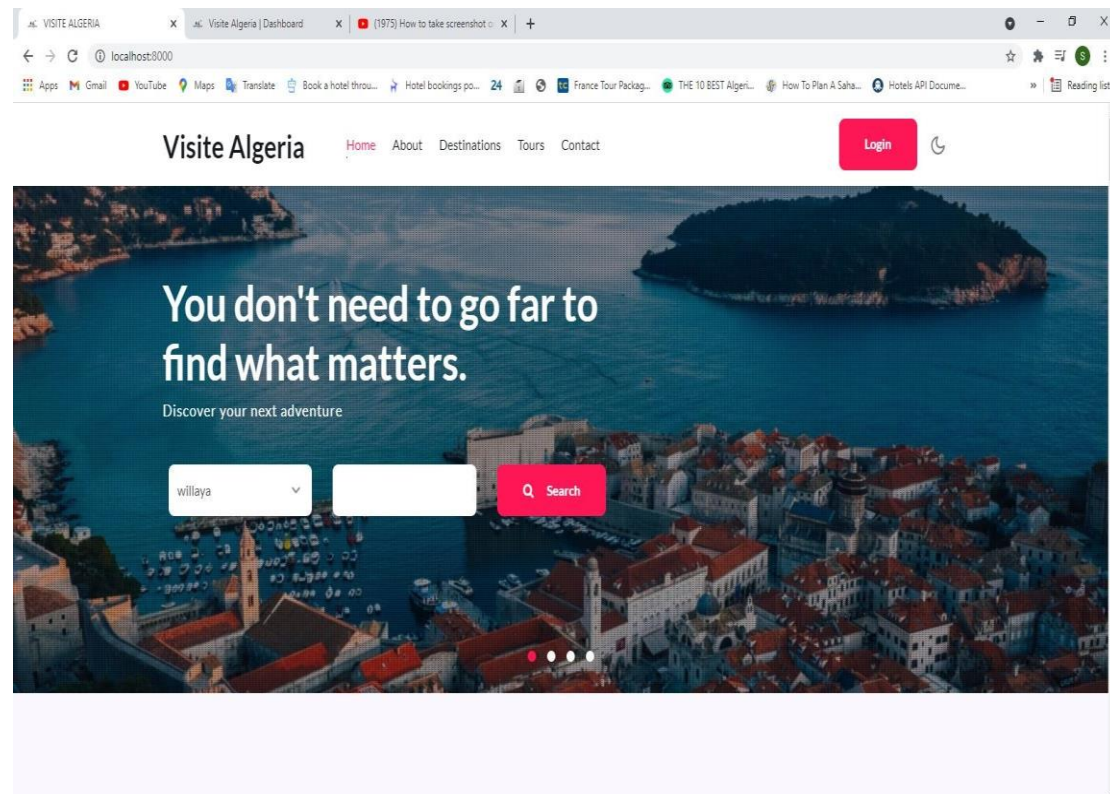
VISITE ALGERIA ×
Visite Algeria | Dashboard ×
(1975) How to take screenshot o ×
+

localhost:8000

Apps Gmail YouTube Maps Translate Book a hotel throu... Hotel bookings po... 24 France Tour Packag... THE 10 BEST Algeri... How To Plan A Saha... Hotels API Docume... » Reading list

Visite Algeria
Home About Destinations Tours Contact
Login

You don't need to go far to find what matters.

Discover your next adventure

willaya
Search